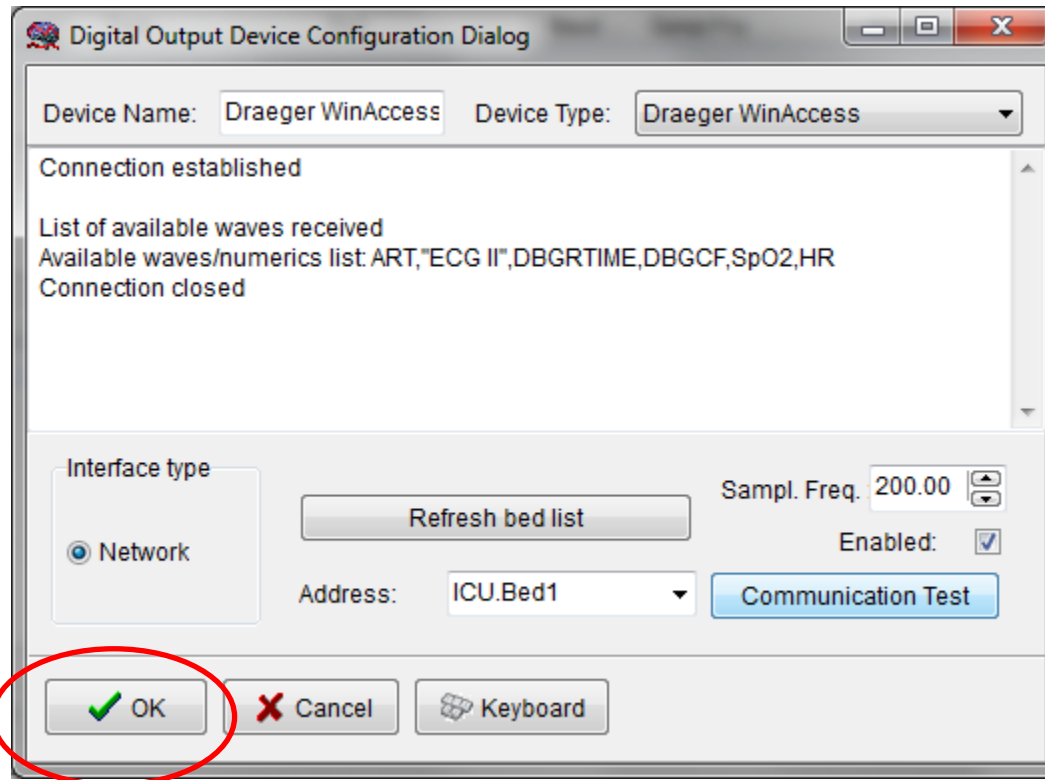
Digital Output Device Configuration Dialog

Device Name: Draeger WinAccess Device Type: Draeger WinAccess

Connection established

List of available waves received
Available waves/numerics list: ART,"ECG II",DBGRTIME,DBGCF,SpO2,HR
Connection closed

Interface type
Network

Refresh bed list

Sampl. Freq. 200.00

Enabled:

Address: ICU.Bed1

Communication Test

OK Cancel Keyboard